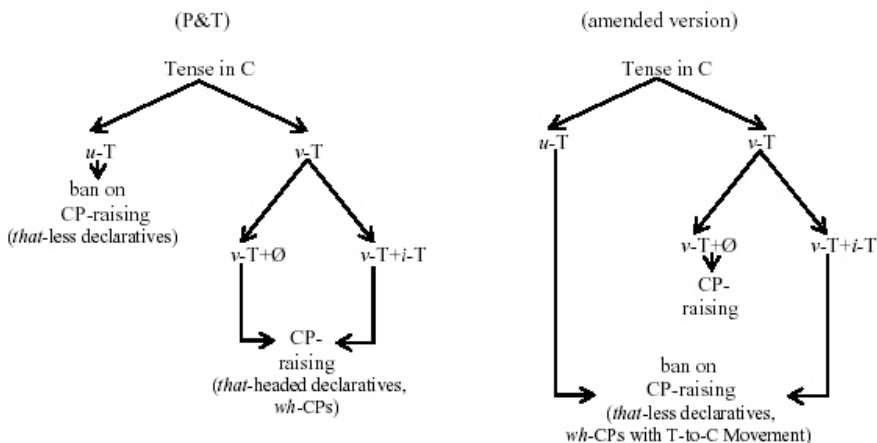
(P&T)

Tense in C

*u*-T

ban on CP-raising (*that*-less declaratives)

*v*-T

*v*-T+Ø

*v*-T+*i*-T

CP-raising (*that*-headed declaratives, *wh*-CPs)

(amended version)

Tense in C

*u*-T

*v*-T

*v*-T+Ø

CP-raising

*v*-T+*i*-T

ban on CP-raising (*that*-less declaratives, *wh*-CPs with T-to-C Movement)